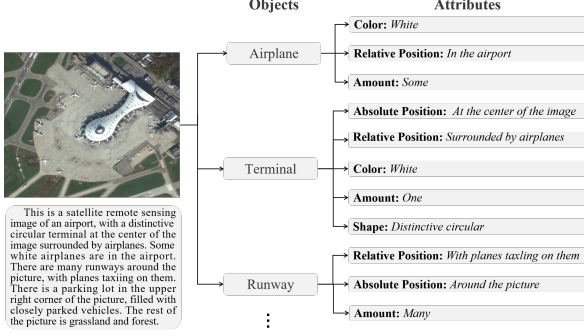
Objects

Attributes

Airplane

Color: *White*

Relative Position: *In the airport*

Amount: *Some*

Terminal

Absolute Position: *At the center of the image*

Relative Position: *Surrounded by airplanes*

Color: *White*

Amount: *One*

Shape: *Distinctive circular*

Runway

Relative Position: *With planes taxiing on them*

Absolute Position: *Around the picture*

Amount: *Many*

⋮

This is a satellite remote sensing image of an airport, with a distinctive circular terminal at the center of the image surrounded by airplanes. Some white airplanes are in the airport. There are many runways around the picture, with planes taxiing on them. There is a parking lot in the upper right corner of the picture, filled with closely parked vehicles. The rest of the picture is grassland and forest.